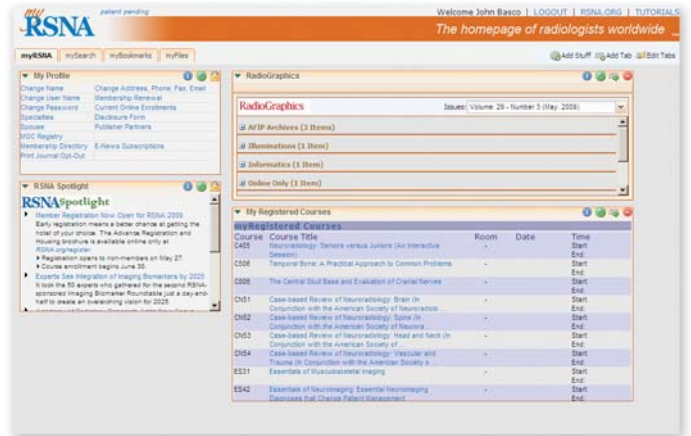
my RSNA patent pending

Welcome John Basco | LOGOUT | RSNA.ORG | TUTORIALS

The homepage of radiologists worldwide

myRSNA | mySearch | myBookmarks | myFiles

Add Stuff | Add Tab | Edit Tabs

My Profile

| | |
|---|---|
| Change Name | Change Address, Phone, Fax, Email |
| Change User Name | Membership Renewal |
| Change Password | Current Online Enrollments |
| Specialties | Disclosure Form |
| Spouse | Publisher Partners |
| MOC Registry | |
| Membership Directory | E-News Subscriptions |
| Print Journal Opt-Out | |

RSNA Spotlight

RSNA Spotlight

Member Registration Now Open for RSNA 2009

Early registration means a better chance at getting the hotel of your choice. The Advance Registration and Housing brochure is available online only at RSNA.org/register.

Registration opens to non-members on May 27.

Course enrollment begins June 30.

Experts See Integration of Imaging Biomarkers by 2025

It took the 50 experts who gathered for the second RSNA-sponsored Imaging Biomarker Roundtable just a day-and-half to create an overarching vision for 2025.

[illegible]

RadioGraphics

RadioGraphics

Issues: Volume: 29 - Number 3 (May 2009)

AFIP Archives (3 Items)

Illuminations (3 Item)

Informatics (1 Item)

Online Only (1 Item)

My Registered Courses

myRegistered Courses

| Course | Course Title | Room | Date | Time |
|---|---|---|---|---|
| C405 | Neuroradiology: Seniors versus Juniors (An Interactive Session) | - | | Start: End: |
| C506 | Temporal Bone: A Practical Approach to Common Problems | - | | Start: End: |
| C606 | The Central Skull Base and Evaluation of Cranial Nerves | - | | Start: End: |
| CN51 | Case-based Review of Neuroradiology: Brain (In Conjunction with the American Society of Neuroradiolo... | - | | Start: End: |
| CN52 | Case-based Review of Neuroradiology: Spine (In Conjunction with the American Society of Neurora... | - | | Start: End: |
| CN53 | Case-based Review of Neuroradiology: Head and Neck (In Conjunction with the American Society of... | - | | Start: End: |
| CN54 | Case-based Review of Neuroradiology: Vascular and Trauma (In Conjunction with the American Society o... | - | | Start: End: |
| ES31 | Essentials of Musculoskeletal Imaging | - | | Start: End: |
| ES42 | Essentials of Neuroimaging: Essential Neuroimaging Diagnoses that Change Patient Management | - | | Start: End: |